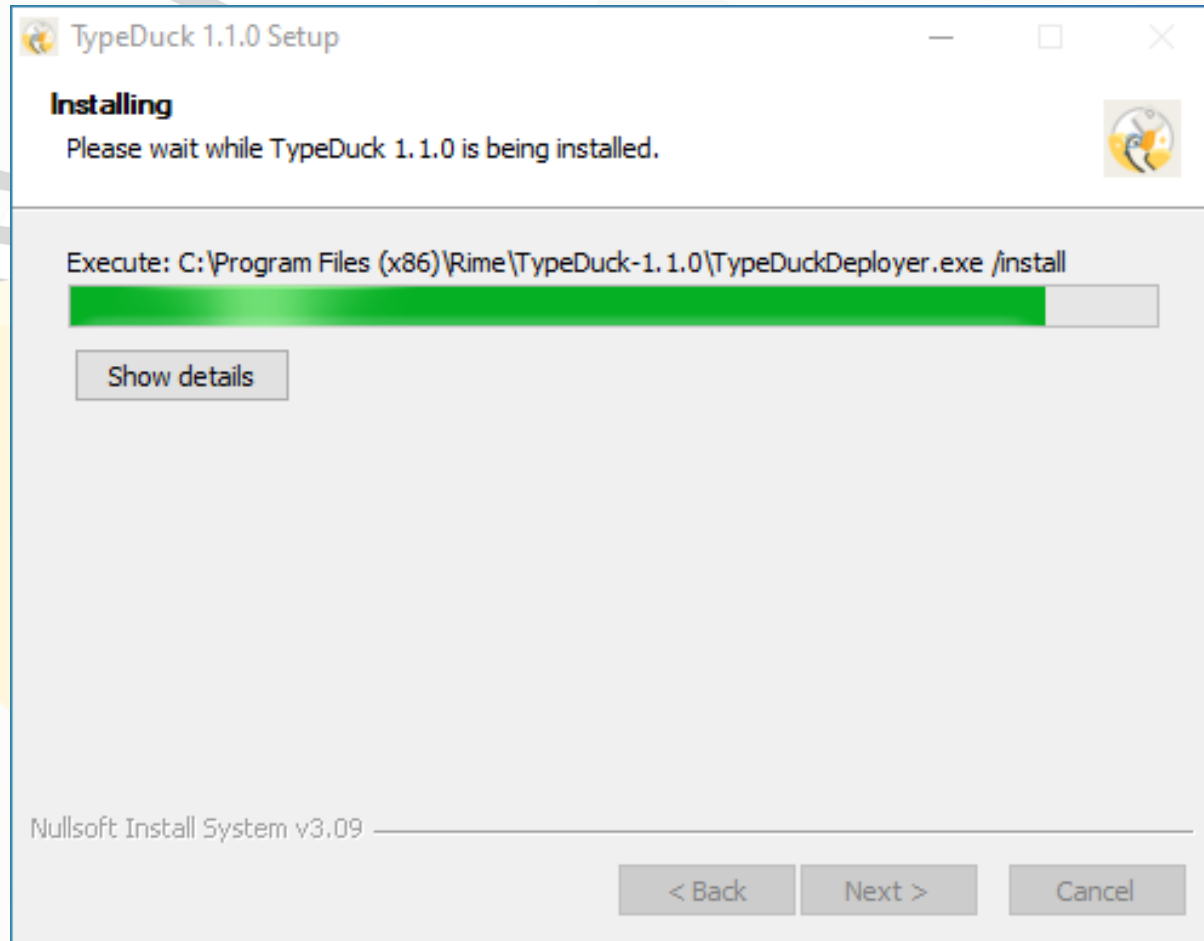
TypeDuck 1.1.0 Setup

Installing

Please wait while TypeDuck 1.1.0 is being installed.

Execute: C:\Program Files (x86)\Rime\TypeDuck-1.1.0\TypeDuckDeployer.exe /install

Show details

Nullsoft Install System v3.09

< Back   Next >   Cancel